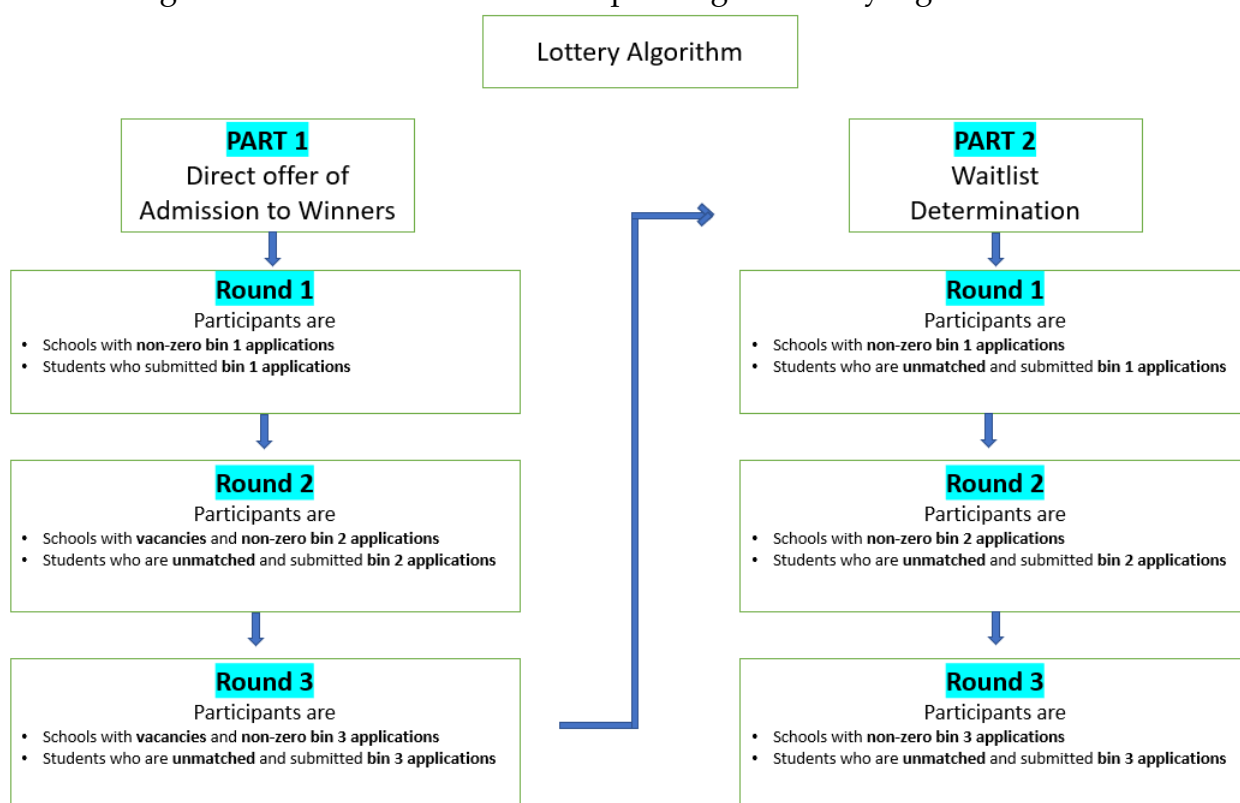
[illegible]

Lottery Algorithm

PART 1
Direct offer of Admission to Winners

Round 1
Participants are
- Schools with non-zero bin 1 applications
- Students who submitted bin 1 applications

Round 2
Participants are
- Schools with vacancies and non-zero bin 2 applications
- Students who are unmatched and submitted bin 2 applications

Round 3
Participants are
- Schools with vacancies and non-zero bin 3 applications
- Students who are unmatched and submitted bin 3 applications

PART 2
Waitlist Determination

Round 1
Participants are
- Schools with non-zero bin 1 applications
- Students who are unmatched and submitted bin 1 applications

Round 2
Participants are
- Schools with non-zero bin 2 applications
- Students who are unmatched and submitted bin 2 applications

Round 3
Participants are
- Schools with non-zero bin 3 applications
- Students who are unmatched and submitted bin 3 applications